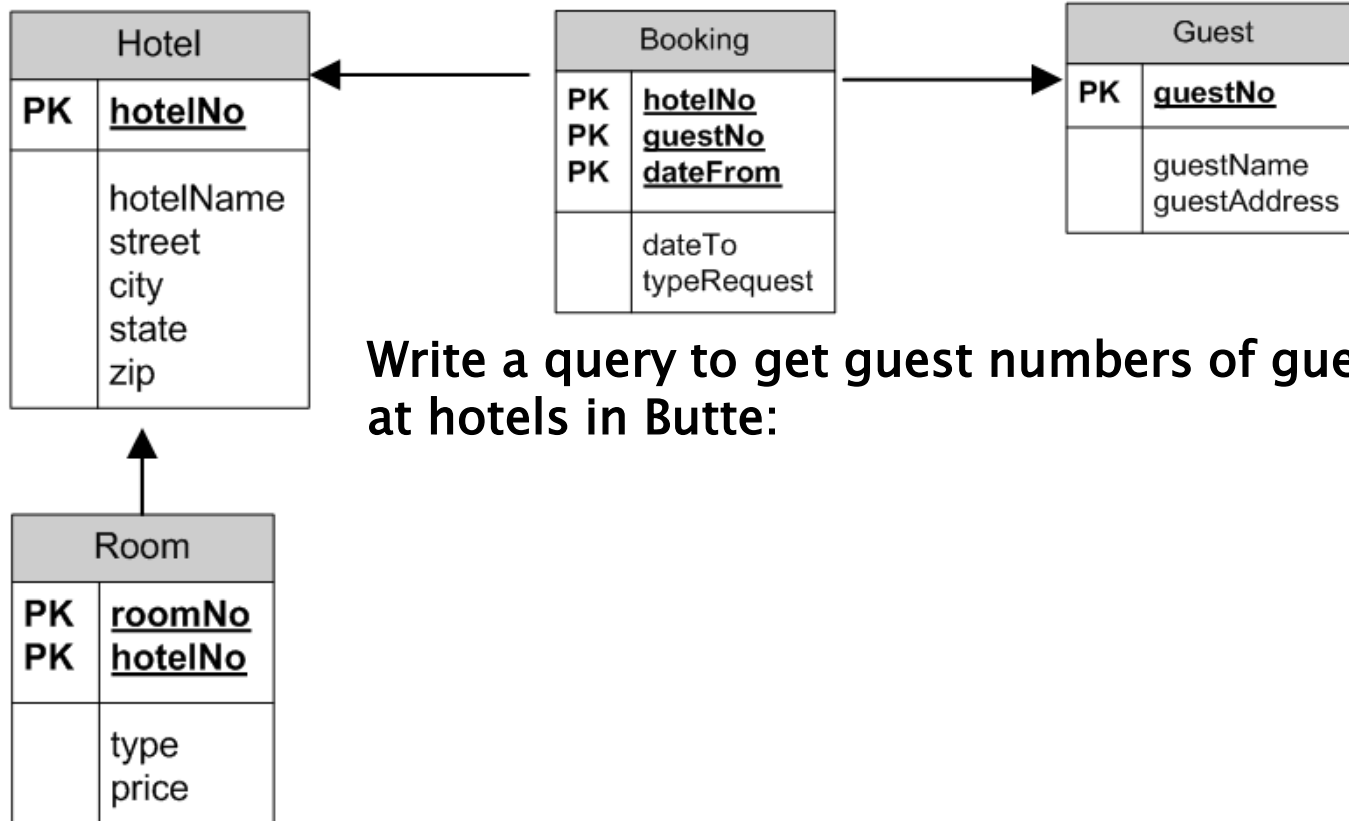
Hotel

PK hotelNo

hotelName
street
city
state
zip

Booking

PK hotelNo
PK guestNo
PK dateFrom

dateTo
typeRequest

Guest

PK guestNo

guestName
guestAddress

Write a query to get guest numbers of gue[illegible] at hotels in Butte:

Room

PK roomNo
PK hotelNo

type
price